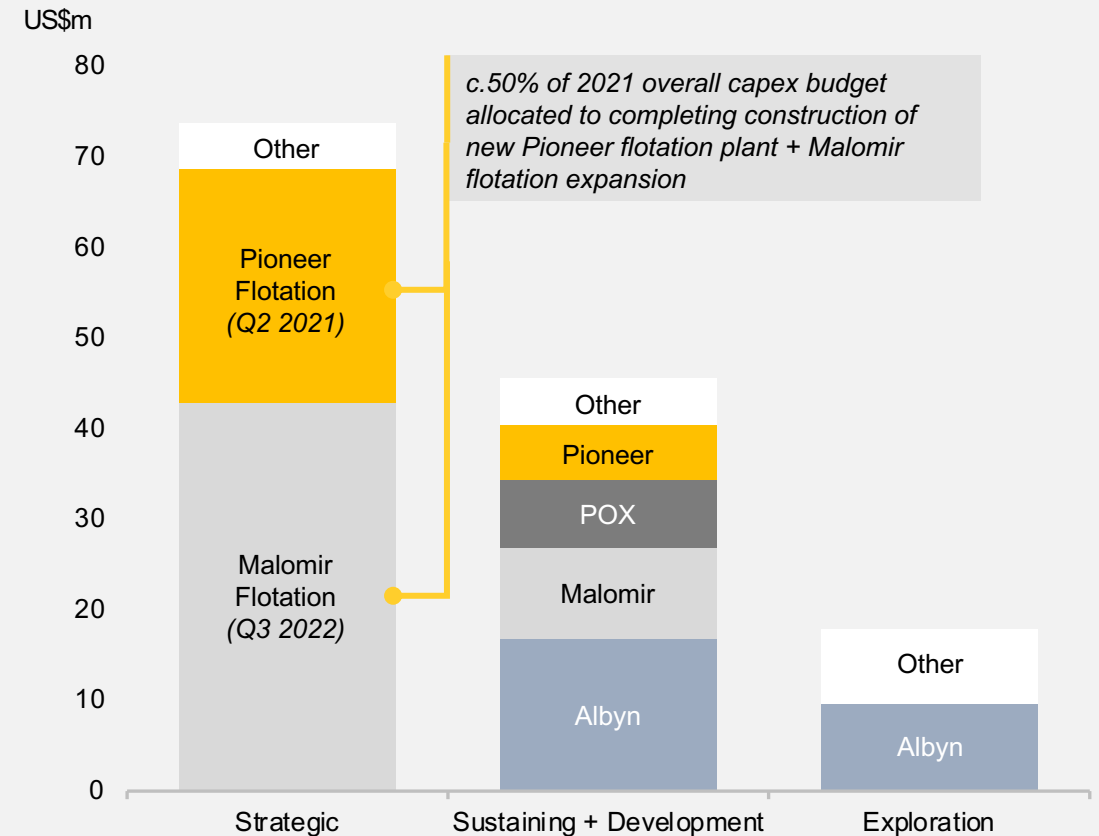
US$m

80
70
60
50
40
30
20
10
0

c.50% of 2021 overall capex budget allocated to completing construction of new Pioneer flotation plant + Malomir flotation expansion

Other
Pioneer Flotation (Q2 2021)
Malomir Flotation (Q3 2022)

Other
Pioneer
POX
Malomir
Albyn

Other
Albyn

Strategic
Sustaining + Development
Exploration